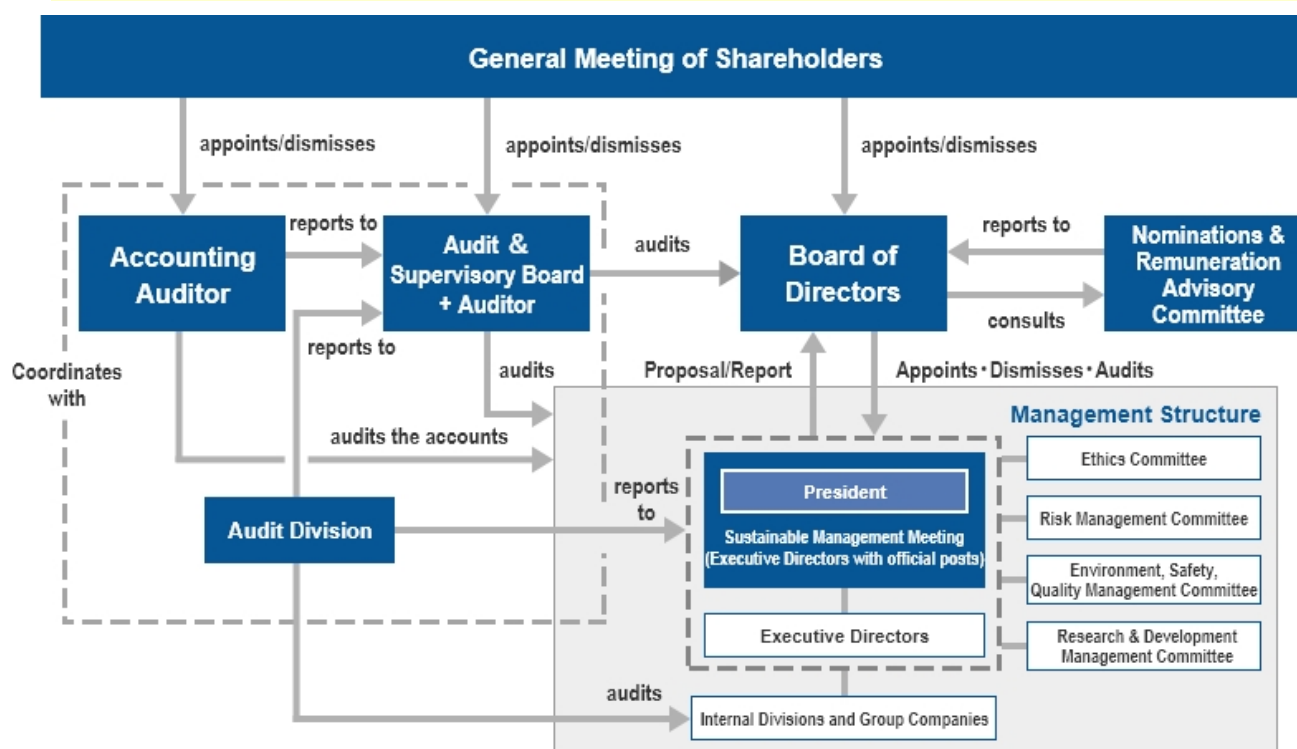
General Meeting of Shareholders

appoints/dismisses

appoints/dismisses

appoints/dismisses

Accounting Auditor

reports to

Audit & Supervisory Board + Auditor

audits

Board of Directors

reports to

Nominations & Remuneration Advisory Committee

consults

reports to

audits

Coordinates with

Proposal/Report

Appoints・Dismisses・Audits

Management Structure

audits the accounts

Ethics Committee

reports to

President

Sustainable Management Meeting (Executive Directors with official posts)

Audit Division

Risk Management Committee

Environment, Safety, Quality Management Committee

Executive Directors

Research & Development Management Committee

audits

Internal Divisions and Group Companies